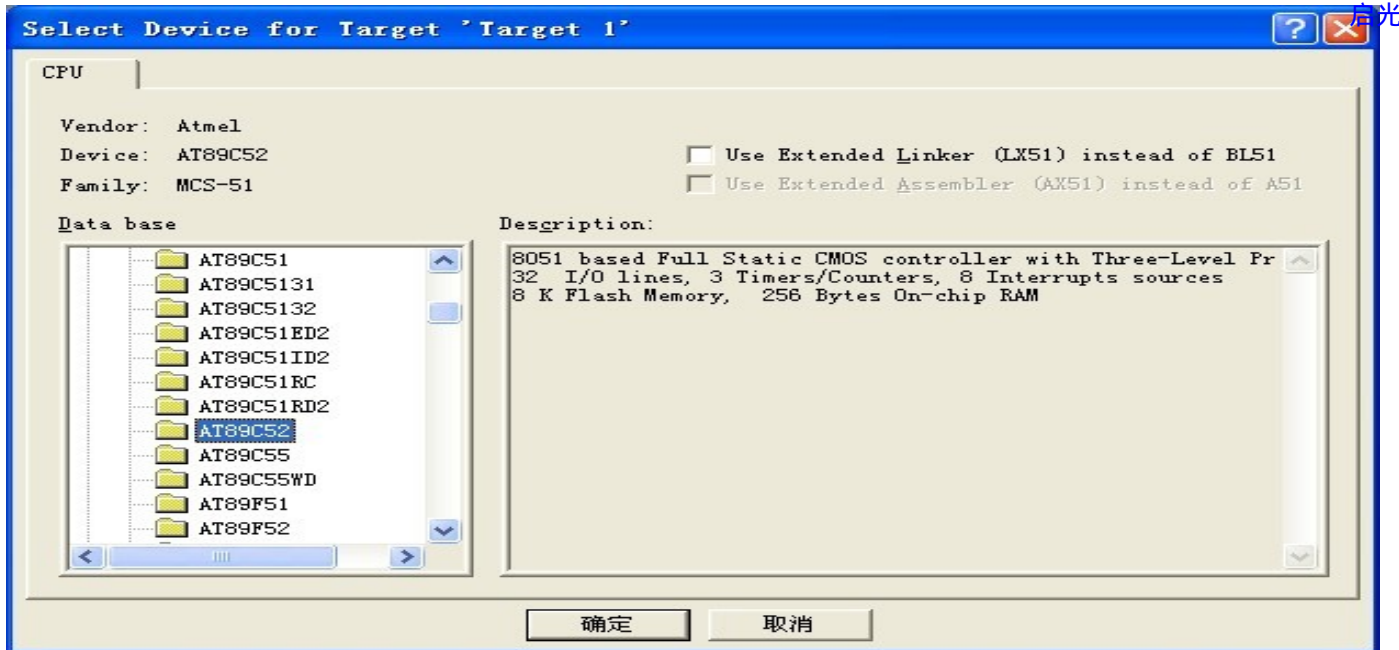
Select Device for Target 'Target 1'

启光

CPU

Vendor: Atmel
Device: AT89C52
Family: MCS-51

Use Extended Linker (LX51) instead of BL51
Use Extended Assembler (AX51) instead of A51

Data base

AT89C51
AT89C5131
AT89C5132
AT89C51ED2
AT89C51ID2
AT89C51RC
AT89C51RD2
AT89C52
AT89C55
AT89C55WD
AT89F51
AT89F52

Description:

8051 based Full Static CMOS controller with Three-Level Pr
32 I/O lines, 3 Timers/Counters, 8 Interrupts sources
8 K Flash Memory, 256 Bytes On-chip RAM

确定
取消